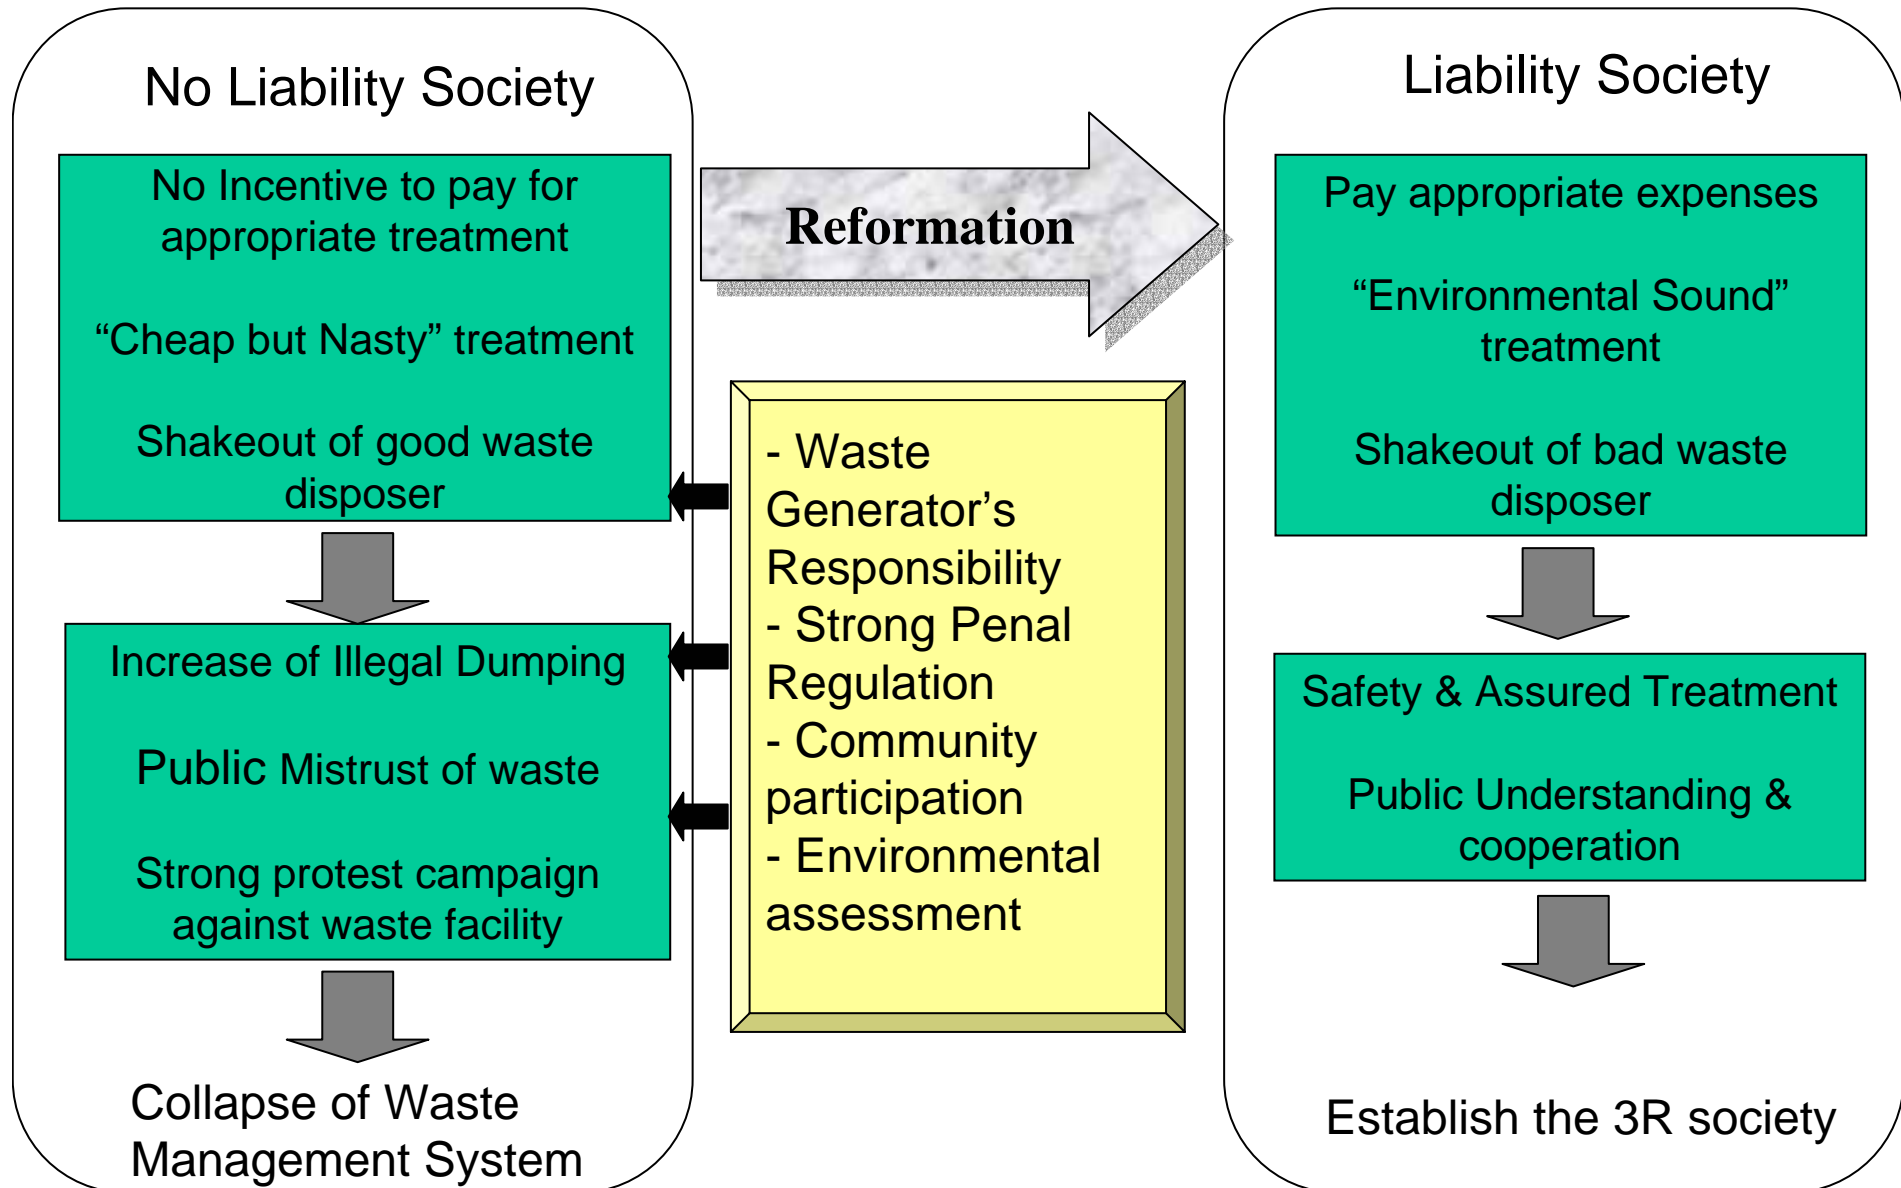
No Liability Society

No Incentive to pay for appropriate treatment

“Cheap but Nasty” treatment

Shakeout of good waste disposer

Increase of Illegal Dumping

Public Mistrust of waste

Strong protest campaign against waste facility

Collapse of Waste Management System

Reformation

- Waste Generator’s Responsibility
- Strong Penal Regulation
- Community participation
- Environmental assessment

Liability Society

Pay appropriate expenses

“Environmental Sound” treatment

Shakeout of bad waste disposer

Safety & Assured Treatment

Public Understanding & cooperation

Establish the 3R society